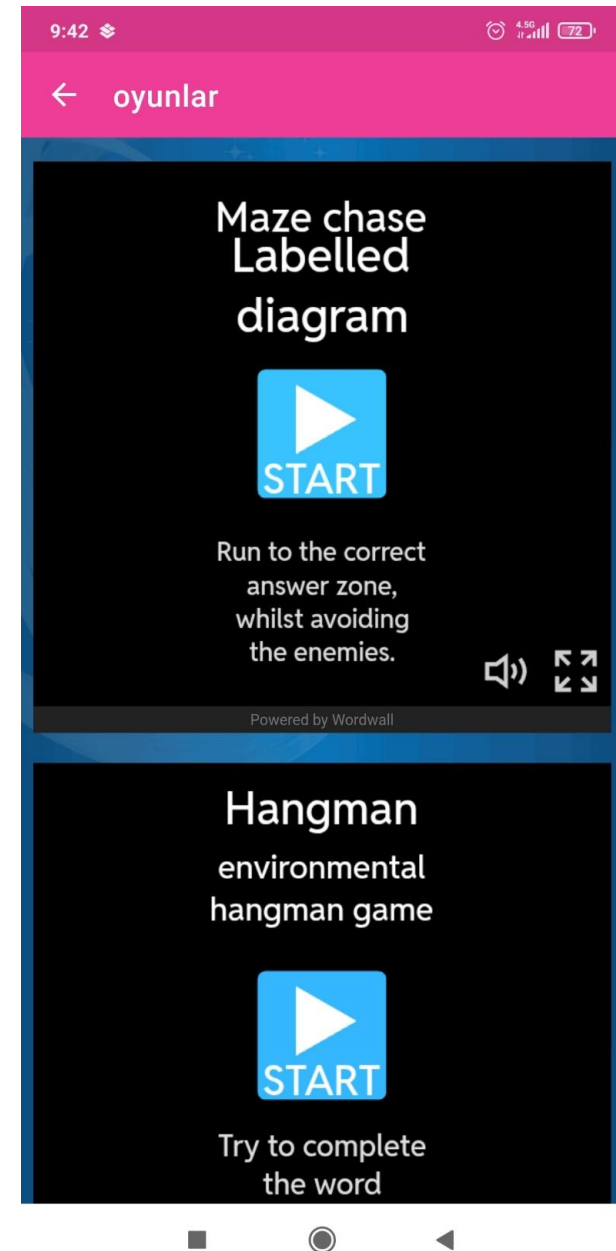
9:42

4.5G 72

← oyunlar

Maze chase
Labelled diagram

START

Run to the correct answer zone, whilst avoiding the enemies.

Powered by Wordwall

Hangman
environmental hangman game

START

Try to complete the word